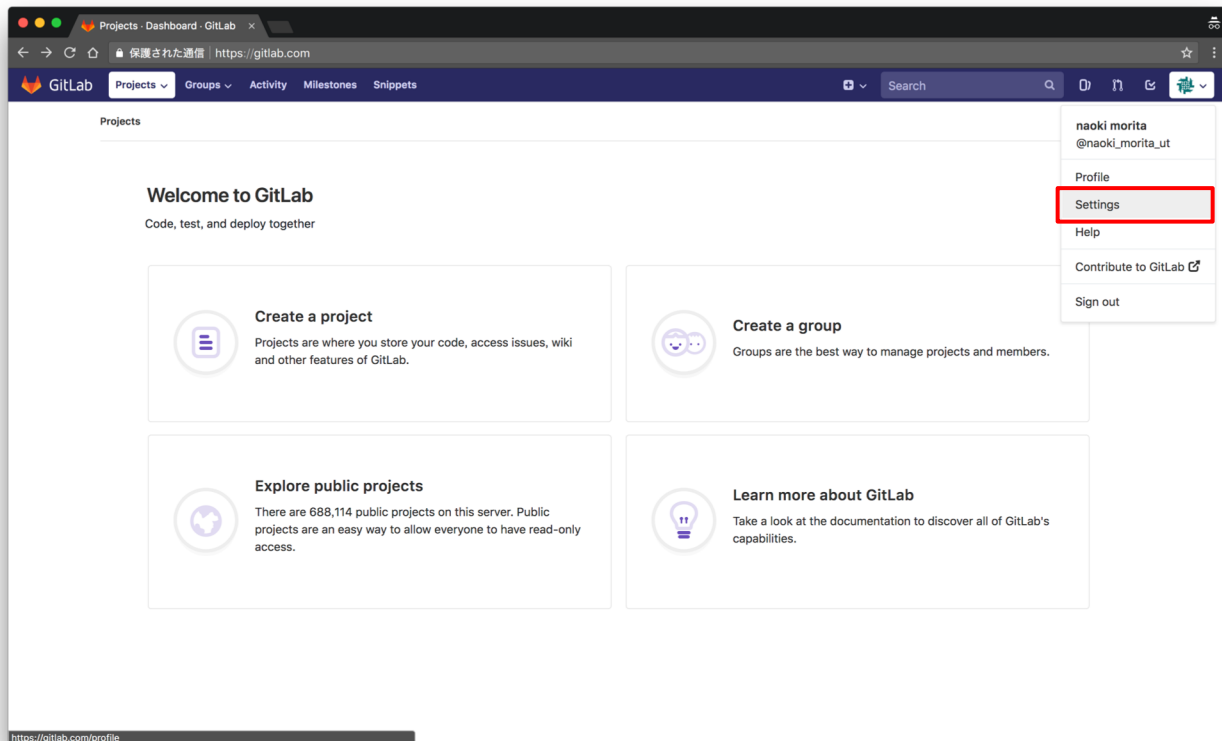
Projects · Dashboard · GitLab ×

保護された通信 https://gitlab.com

GitLab Projects Groups Activity Milestones Snippets Search

Projects

naoki morita
@naoki_morita_ut

Profile
Settings
Help
Contribute to GitLab
Sign out

Welcome to GitLab
Code, test, and deploy together

Create a project
Projects are where you store your code, access issues, wiki and other features of GitLab.

Create a group
Groups are the best way to manage projects and members.

Explore public projects
There are 688,114 public projects on this server. Public projects are an easy way to allow everyone to have read-only access.

Learn more about GitLab
Take a look at the documentation to discover all of GitLab's capabilities.

https://gitlab.com/profile